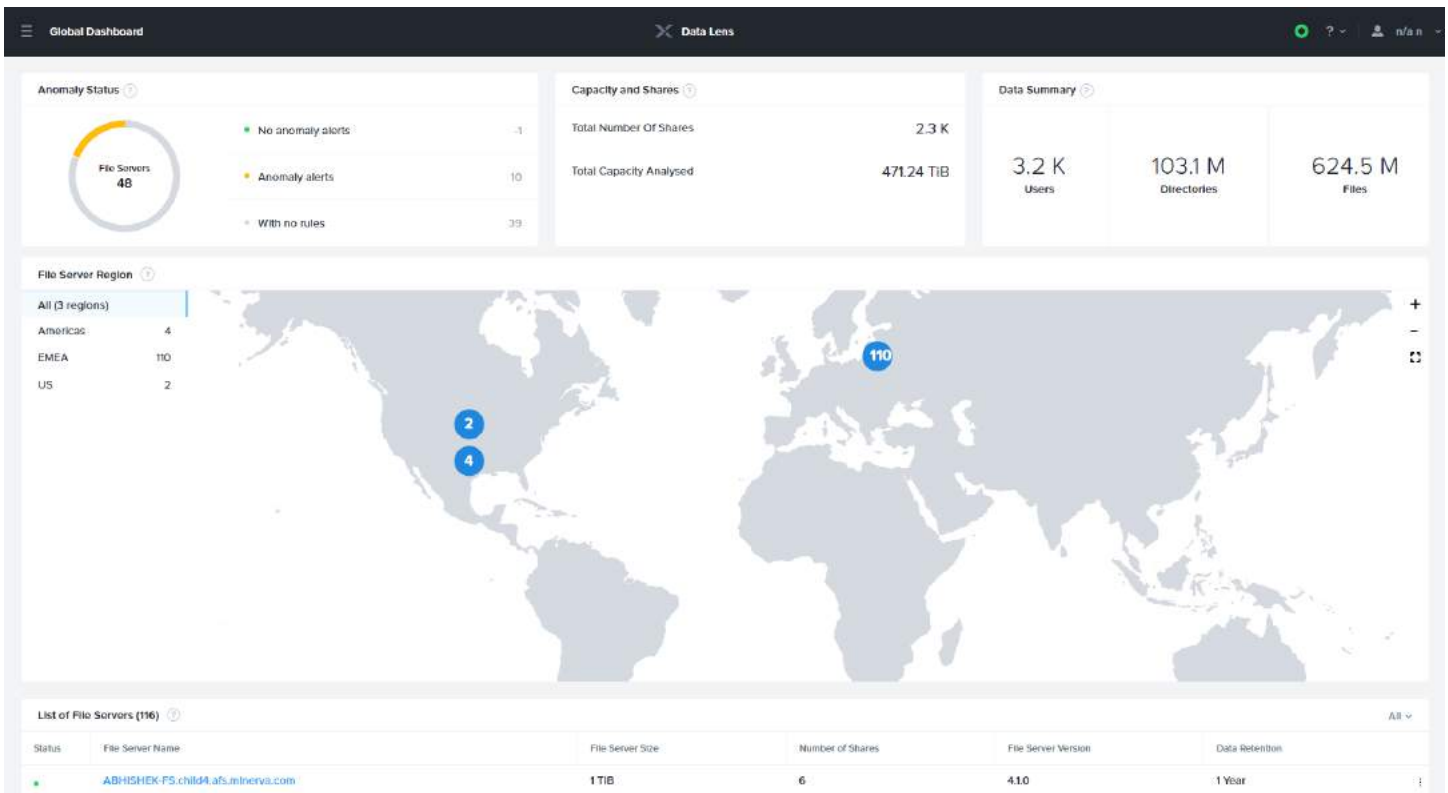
Global Dashboard

Data Lens

? n/a n

Anomaly Status

File Servers
48

No anomaly alerts -1

Anomaly alerts 10

With no rules 39

Capacity and Shares

Total Number Of Shares 2.3 K

Total Capacity Analysed 471.24 TiB

Data Summary

3.2 K
Users

103.1 M
Directories

624.5 M
Files

File Server Region

All (3 regions)

Americas 4

EMEA 110

US 2

110

2

4

+

−

List of File Servers (116)

All

| Status | File Server Name | File Server Size | Number of Shares | File Server Version | Data Retention |
|---|---|---|---|---|---|
| • | ABHISHEK-FS.child4.afs.minerva.com | 1 TiB | 6 | 4.1.0 | 1 Year |